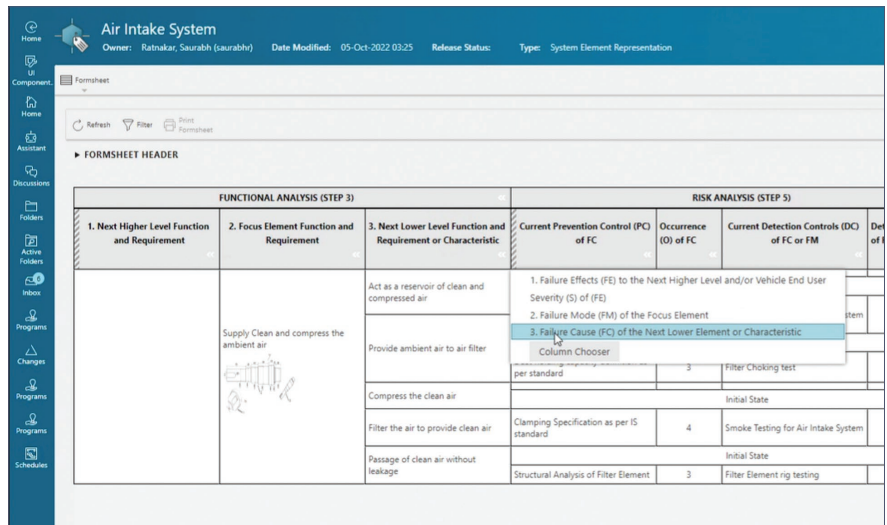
Home
UI Component...
Home
Assistant
Discussions
Folders
Active Folders
Inbox
Programs
Changes
Programs
Programs
Schedules

Air Intake System
Owner: Ratnakar, Saurabh (saurabhr) Date Modified: 05-Oct-2022 03:25 Release Status: Type: System Element Representation

Formsheet

Refresh Filter Print Formsheet

▸ FORMSHEET HEADER

| FUNCTIONAL ANALYSIS (STEP 3) | | | RISK ANALYSIS (STEP 5) | | | |
|---|---|---|---|---|---|---|
| 1. Next Higher Level Function and Requirement | 2. Focus Element Function and Requirement | 3. Next Lower Level Function and Requirement or Characteristic | Current Prevention Control (PC) of FC | Occurrence (O) of FC | Current Detection Controls (DC) of FC or FM | Det of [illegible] |
| | Supply Clean and compress the ambient air | Act as a reservoir of clean and compressed air | | | | |
| | | Provide ambient air to air filter | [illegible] per standard | 3 | Filter Choking test | |
| | | Compress the clean air | | | Initial State | |
| | | Filter the air to provide clean air | Clamping Specification as per IS standard | 4 | Smoke Testing for Air Intake System | |
| | | Passage of clean air without leakage | | | Initial State | |
| | | | Structural Analysis of Filter Element | 3 | Filter Element rig testing | |

1. Failure Effects (FE) to the Next Higher Level and/or Vehicle End User
Severity (S) of (FE)
2. Failure Mode (FM) of the Focus Element
3. Failure Cause (FC) of the Next Lower Element or Characteristic
Column Chooser
stem